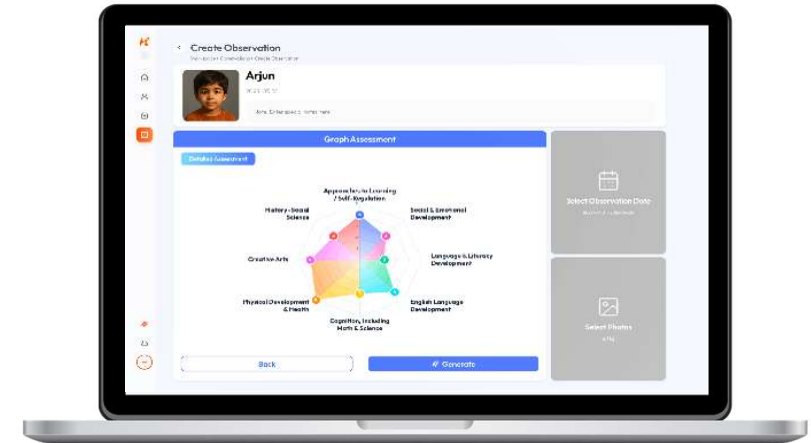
Create Observation
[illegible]

Arjun
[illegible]

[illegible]

Graph Assessment

Detailed Assessment

Approaches to Learning / Self-Regulation
Social & Emotional Development
Language & Literacy Development
English Language Development
Cognition, Including Math & Science
Physical Development & Health
Creative Arts
History-Social Science

Back
Generate

Select Observation Date
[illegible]

Select Photos
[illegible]